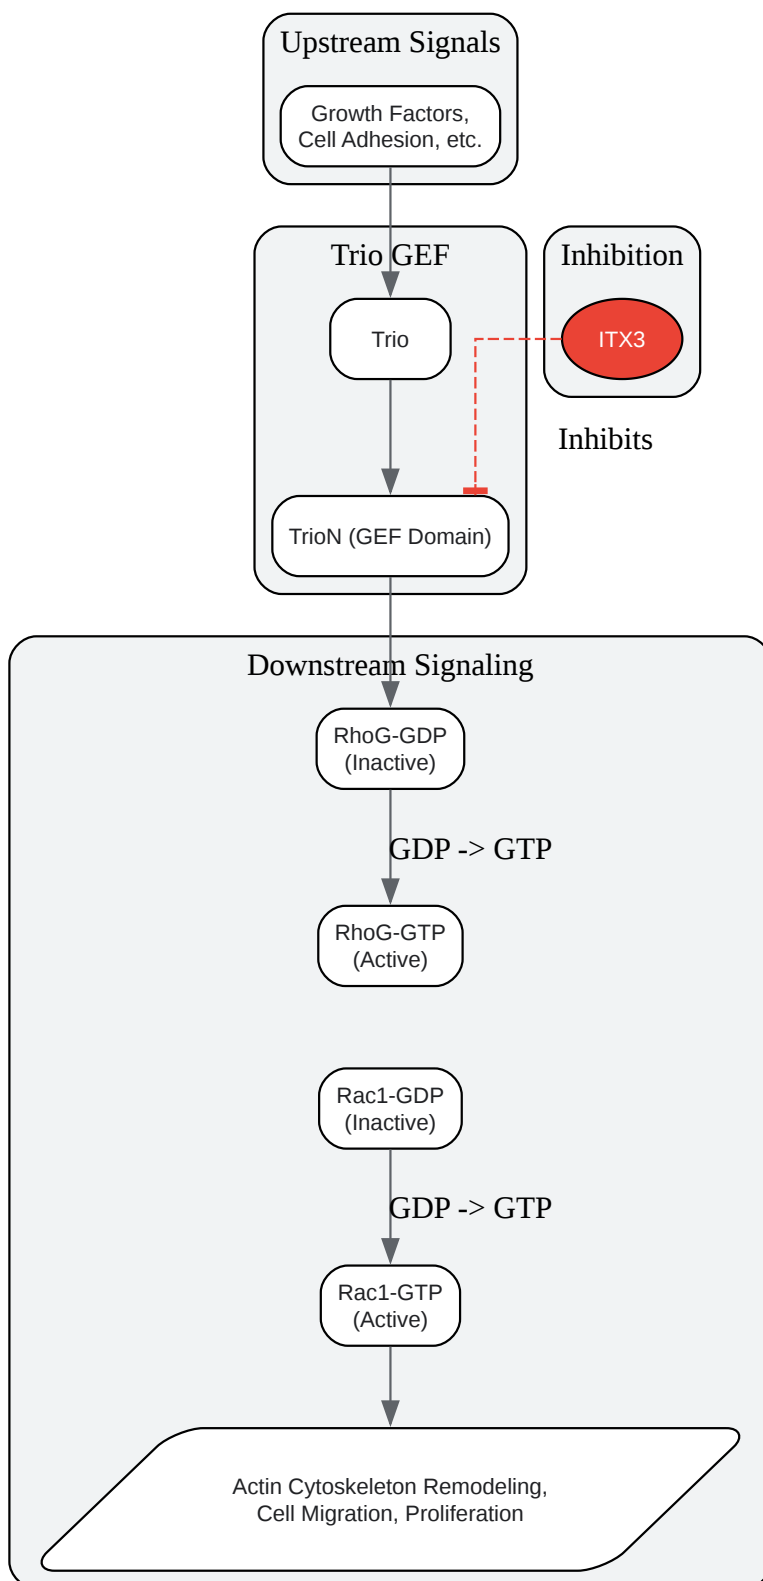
Upstream Signals

Growth Factors, Cell Adhesion, etc.

Trio GEF

Trio

TrioN (GEF Domain)

Inhibition

ITX3

Inhibits

Downstream Signaling

RhoG-GDP (Inactive)

GDP -> GTP

RhoG-GTP (Active)

Rac1-GDP (Inactive)

GDP -> GTP

Rac1-GTP (Active)

Actin Cytoskeleton Remodeling, Cell Migration, Proliferation